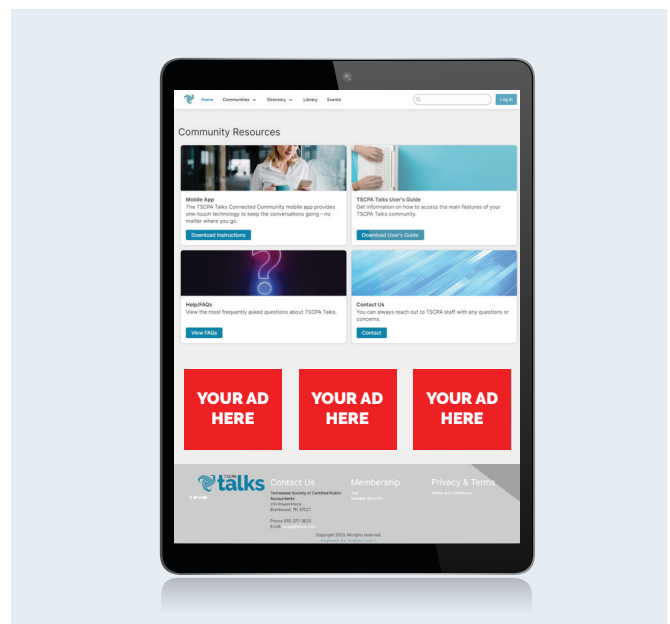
Home Communities Directory Library Events

Log in

Community Resources

Mobile App
The TSCPA Talks Connected Community mobile app provides one-touch technology to keep the conversations going – no matter where you go.

Download Instructions

TSCPA Talks User's Guide
Get information on how to access the main features of your TSCPA Talks community.

Download User's Guide

Help/FAQs
View the most frequently asked questions about TSCPA Talks.

View FAQs

Contact Us
You can always reach out to TSCPA staff with any questions or concerns.

Contact

YOUR AD HERE

YOUR AD HERE

YOUR AD HERE

TSCPA talks

Contact Us
Tennessee Society of Certified Public Accountants
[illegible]
Brentwood, TN 37027

Phone: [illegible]
Email: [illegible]

Membership
Join
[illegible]

Privacy & Terms
Terms and Conditions

Copyright 2023. All rights reserved.
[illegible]